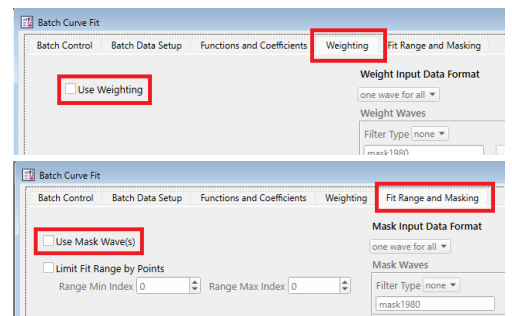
Batch Curve Fit

Batch Control | Batch Data Setup | Functions and Coefficients | Weighting | Fit Range and Masking

Use Weighting

Weight Input Data Format

one wave for all

Weight Waves

Filter Type none

mask1980

Batch Curve Fit

Batch Control | Batch Data Setup | Functions and Coefficients | Weighting | Fit Range and Masking

Use Mask Wave(s)

Limit Fit Range by Points

Range Min Index 0

Range Max Index 0

Mask Input Data Format

one wave for all

Mask Waves

Filter Type none

mask1980